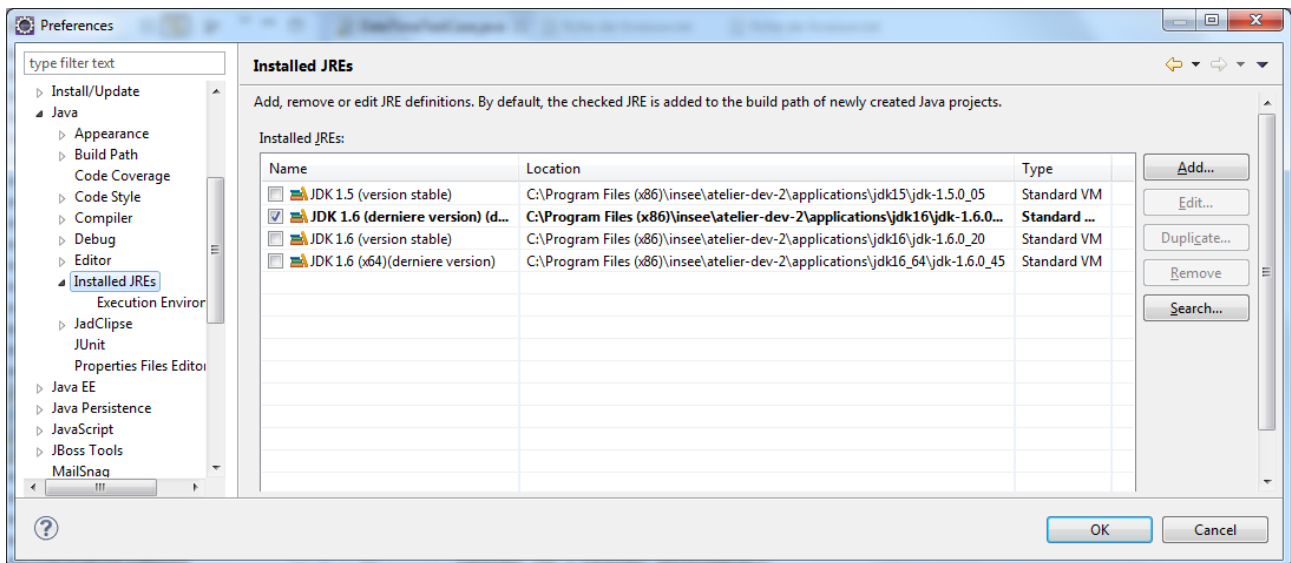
Preferences

type filter text

Install/Update
Java
Appearance
Build Path
Code Coverage
Code Style
Compiler
Debug
Editor
Installed JREs
Execution Enviror
JadClipse
JUnit
Properties Files Editoı
Java EE
Java Persistence
JavaScript
JBoss Tools
MailSnag

Installed JREs

Add, remove or edit JRE definitions. By default, the checked JRE is added to the build path of newly created Java projects.

Installed JREs:

| Name | Location | Type |
|---|---|---|
| JDK 1.5 (version stable) | C:\Program Files (x86)\insee\atelier-dev-2\applications\jdk15\jdk-1.5.0_05 | Standard VM |
| JDK 1.6 (derniere version) (d... | C:\Program Files (x86)\insee\atelier-dev-2\applications\jdk16\jdk-1.6.0... | Standard ... |
| JDK 1.6 (version stable) | C:\Program Files (x86)\insee\atelier-dev-2\applications\jdk16\jdk-1.6.0_20 | Standard VM |
| JDK 1.6 (x64)(derniere version) | C:\Program Files (x86)\insee\atelier-dev-2\applications\jdk16_64\jdk-1.6.0_45 | Standard VM |

Add...
Edit...
Duplicate...
Remove
Search...

OK
Cancel